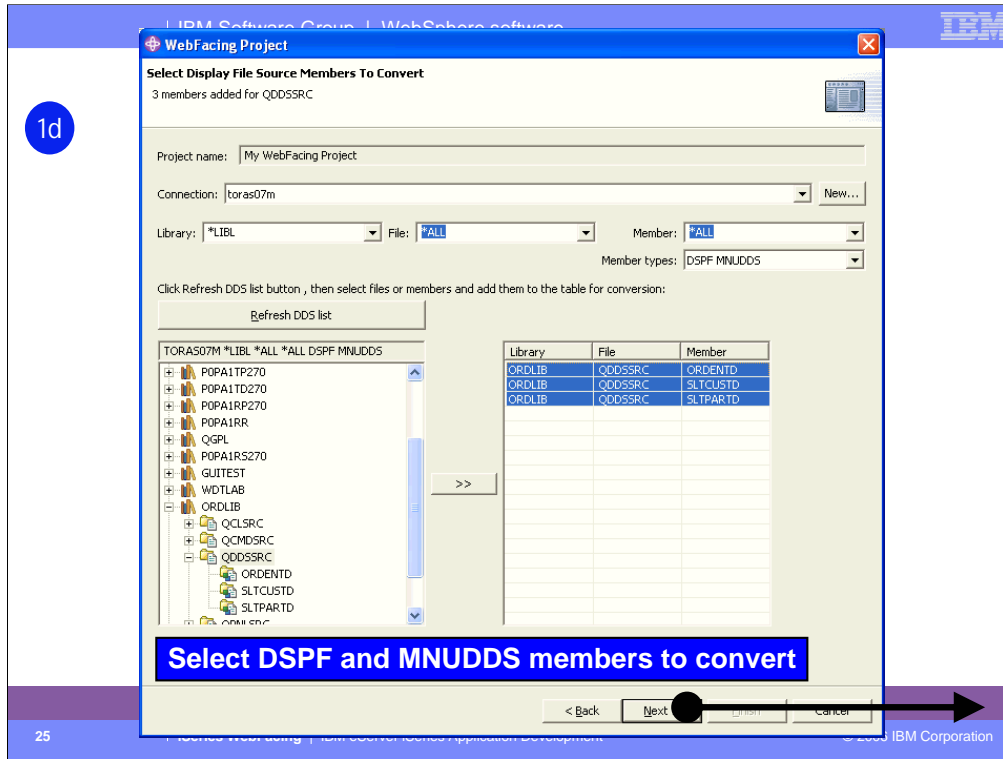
| IBM Software Group | WebSphere software

IBM

1d

WebFacing Project

Select Display File Source Members To Convert
3 members added for QDDSSRC

Project name: My WebFacing Project

Connection: toras07m New...

Library: *LIBL File: *ALL Member: *ALL

Member types: DSPF MNUDDS

Click Refresh DDS list button , then select files or members and add them to the table for conversion:

Refresh DDS list

TORAS07M *LIBL *ALL *ALL DSPF MNUDDS

P0PA1TP270
P0PA1TD270
P0PA1RP270
P0PA1RR
QGPL
P0PA1RS270
GUITEST
WDTLAB
ORDLIB
QCLSRC
QCMDSRC
QDDSSRC
ORDENTD
SLTCUSTD
SLTPARTD
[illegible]

>>

| Library | File | Member |
|---|---|---|
| ORDLIB | QDDSSRC | ORDENTD |
| ORDLIB | QDDSSRC | SLTCUSTD |
| ORDLIB | QDDSSRC | SLTPARTD |

Select DSPF and MNUDDS members to convert

< Back Next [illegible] Cancel

25 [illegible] | IBM eServer iSeries Application Development © 2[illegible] IBM Corporation